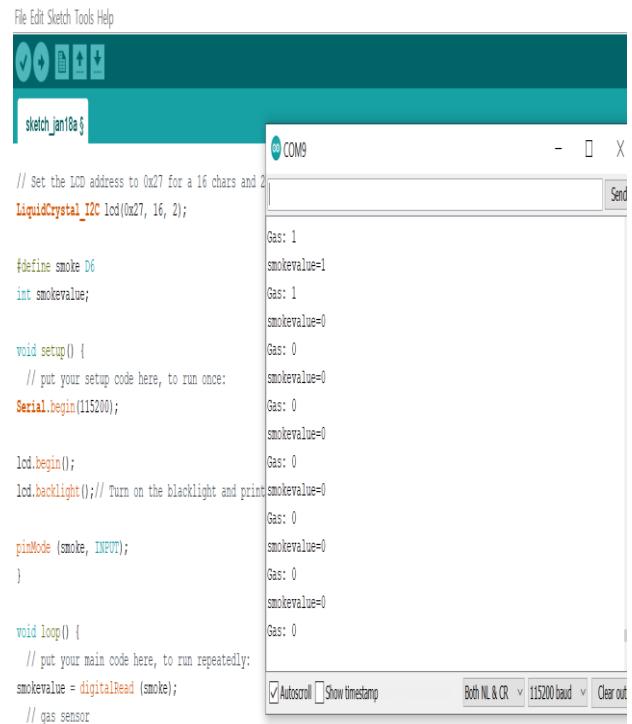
File Edit Sketch Tools Help

sketch_jan18a §

// Set the LCD address to 0x27 for a 16 chars and 2
LiquidCrystal_I2C lcd(0x27, 16, 2);

#define smoke D6
int smokevalue;

void setup() {
  // put your setup code here, to run once:
Serial.begin(115200);

lcd.begin();
lcd.backlight();// Turn on the blacklight and print

pinMode (smoke, INPUT);
}

void loop() {
  // put your main code here, to run repeatedly:
smokevalue = digitalRead (smoke);
  // gas sensor

COM9

Send

Gas: 1
smokevalue=1
Gas: 1
smokevalue=0
Gas: 0
smokevalue=0
Gas: 0
smokevalue=0
Gas: 0
smokevalue=0
Gas: 0
smokevalue=0
Gas: 0
smokevalue=0
Gas: 0

Autoscroll Show timestamp Both NL & CR 115200 baud Clear out